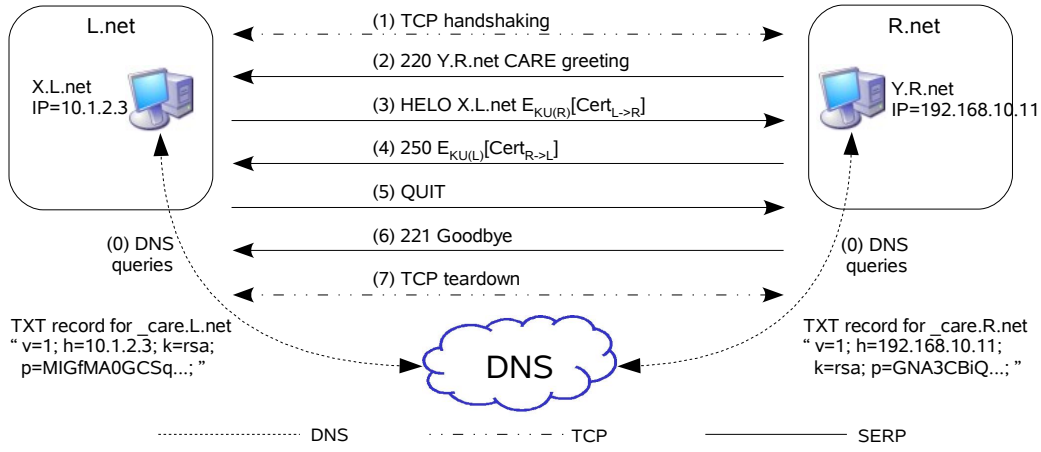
L.net

X.L.net
IP=10.1.2.3

(1) TCP handshaking

(2) 220 Y.R.net CARE greeting

(3) HELO X.L.net $E_{KU(R)}[Cert_{L->R}]$

(4) 250 $E_{KU(L)}[Cert_{R->L}]$

(5) QUIT

(6) 221 Goodbye

(7) TCP teardown

R.net

Y.R.net
IP=192.168.10.11

(0) DNS queries

(0) DNS queries

TXT record for _care.L.net
" v=1; h=10.1.2.3; k=rsa; p=MIGfMA0GCSq...; "

DNS

TXT record for _care.R.net
" v=1; h=192.168.10.11; k=rsa; p=GNA3CBiQ...; "

DNS TCP SERP